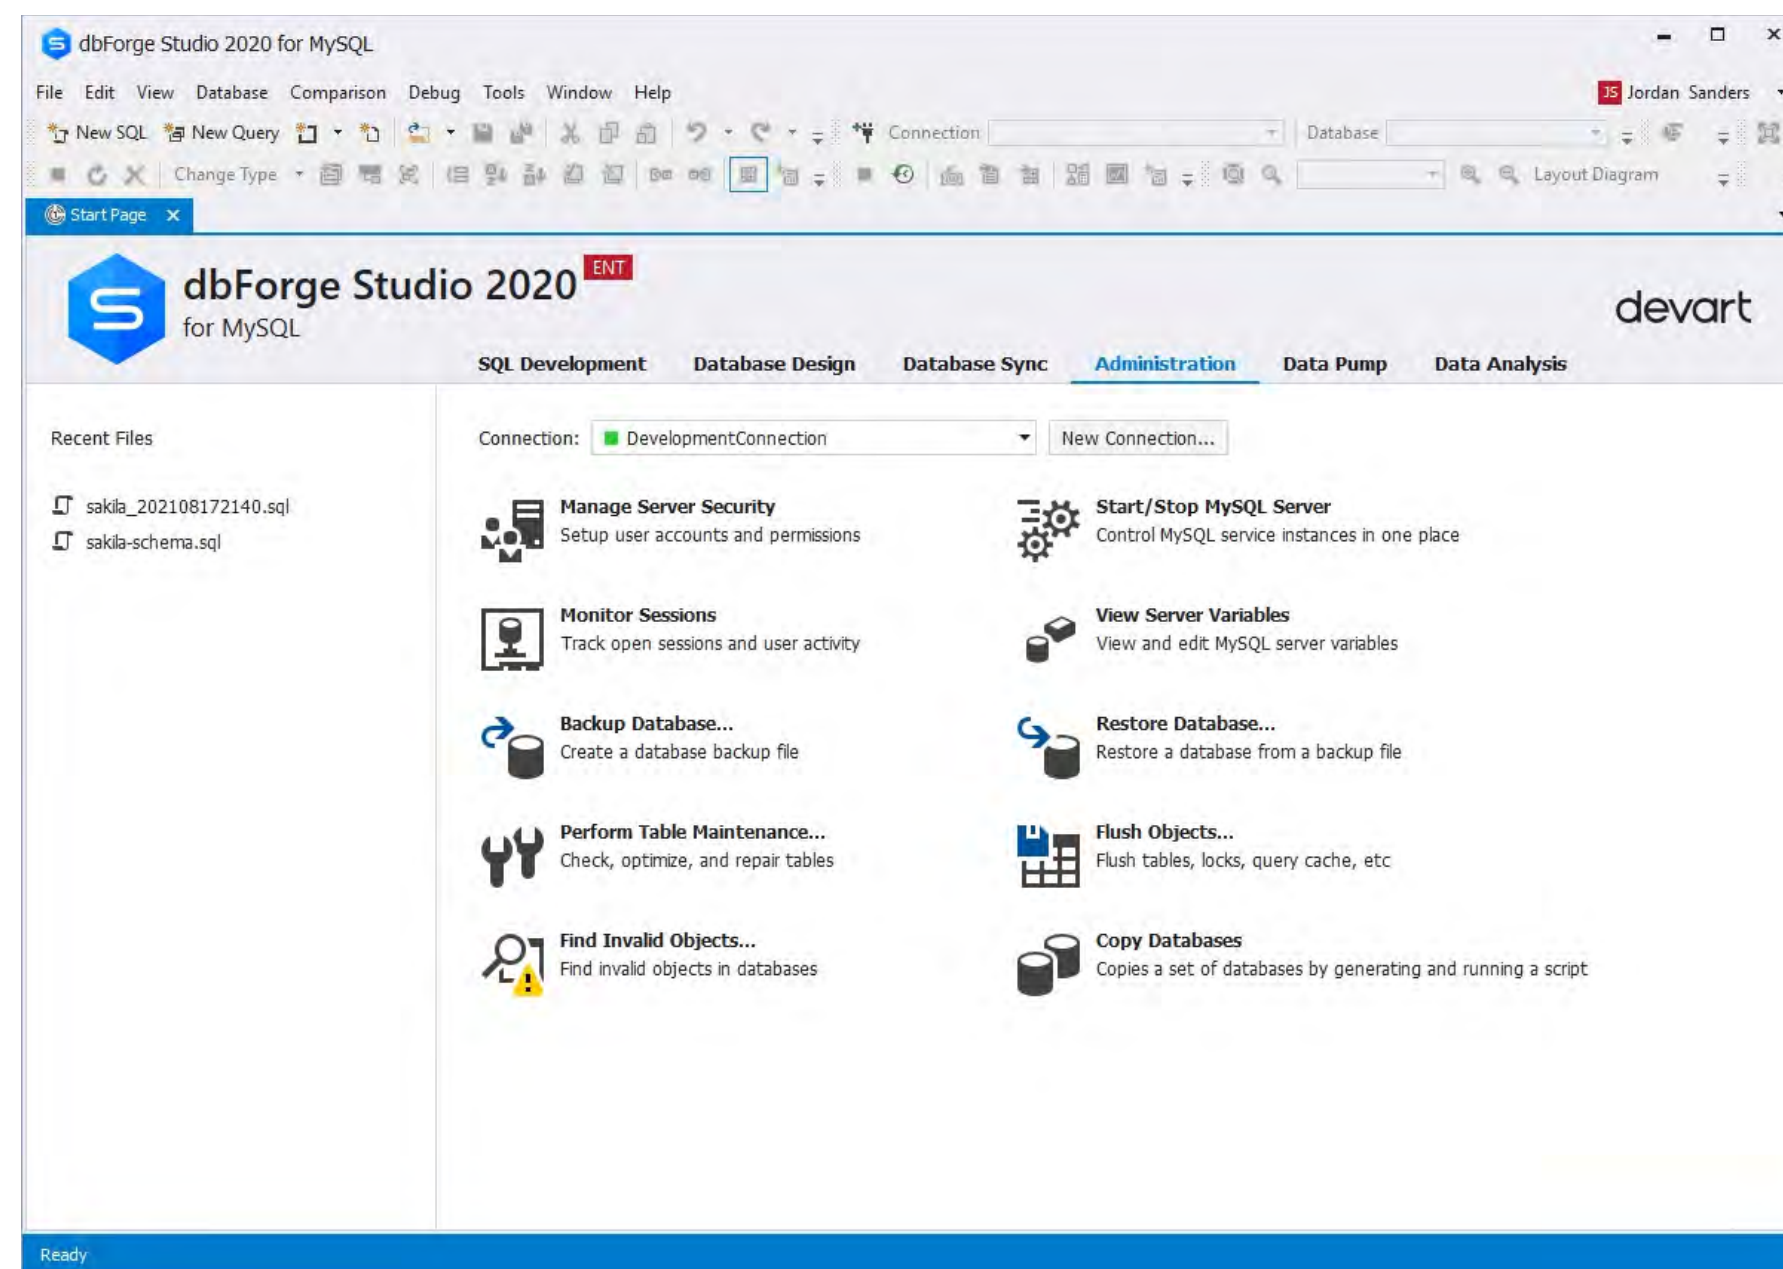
dbForge Studio 2020 for MySQL

File Edit View Database Comparison Debug Tools Window Help

JS Jordan Sanders

New SQL New Query Connection Database

Change Type Layout Diagram

Start Page ×

dbForge Studio 2020 ENT
for MySQL

devart

SQL Development Database Design Database Sync Administration Data Pump Data Analysis

Recent Files

sakila_202108172140.sql
sakila-schema.sql

Connection: DevelopmentConnection New Connection...

Manage Server Security
Setup user accounts and permissions

Start/Stop MySQL Server
Control MySQL service instances in one place

Monitor Sessions
Track open sessions and user activity

View Server Variables
View and edit MySQL server variables

Backup Database...
Create a database backup file

Restore Database...
Restore a database from a backup file

Perform Table Maintenance...
Check, optimize, and repair tables

Flush Objects...
Flush tables, locks, query cache, etc

Find Invalid Objects...
Find invalid objects in databases

Copy Databases
Copies a set of databases by generating and running a script

Ready